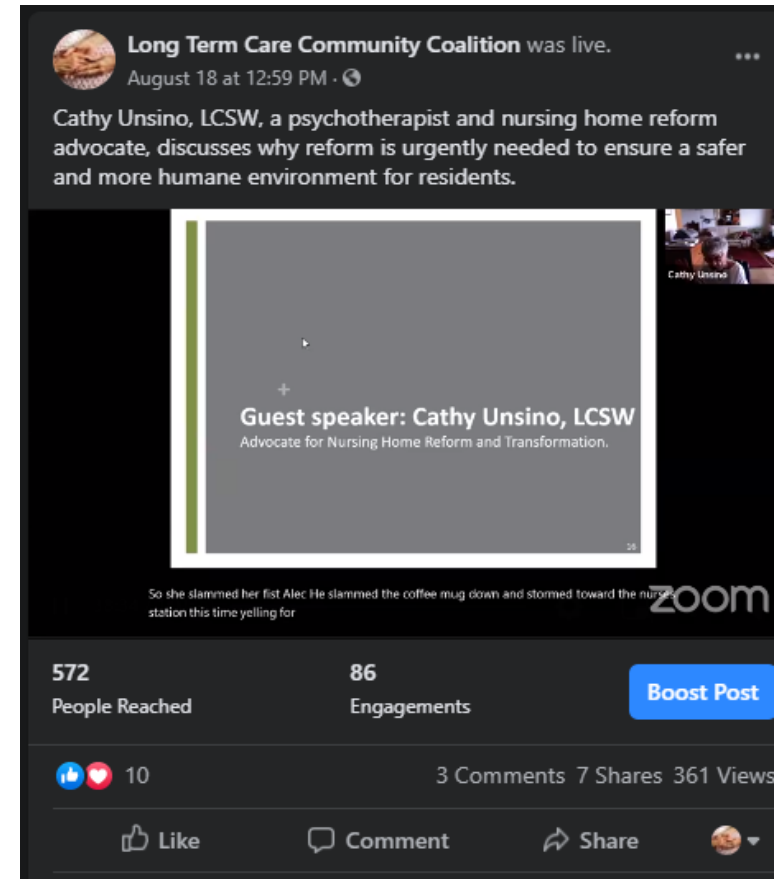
Long Term Care Community Coalition was live.
August 18 at 12:59 PM ·

Cathy Unsino, LCSW, a psychotherapist and nursing home reform advocate, discusses why reform is urgently needed to ensure a safer and more humane environment for residents.

Cathy Unsino

Guest speaker: Cathy Unsino, LCSW
Advocate for Nursing Home Reform and Transformation.

16

So she slammed her fist Alec He slammed the coffee mug down and stormed toward the nurses station this time yelling for

zoom

572
People Reached

86
Engagements

Boost Post

10

3 Comments 7 Shares 361 Views

Like Comment Share